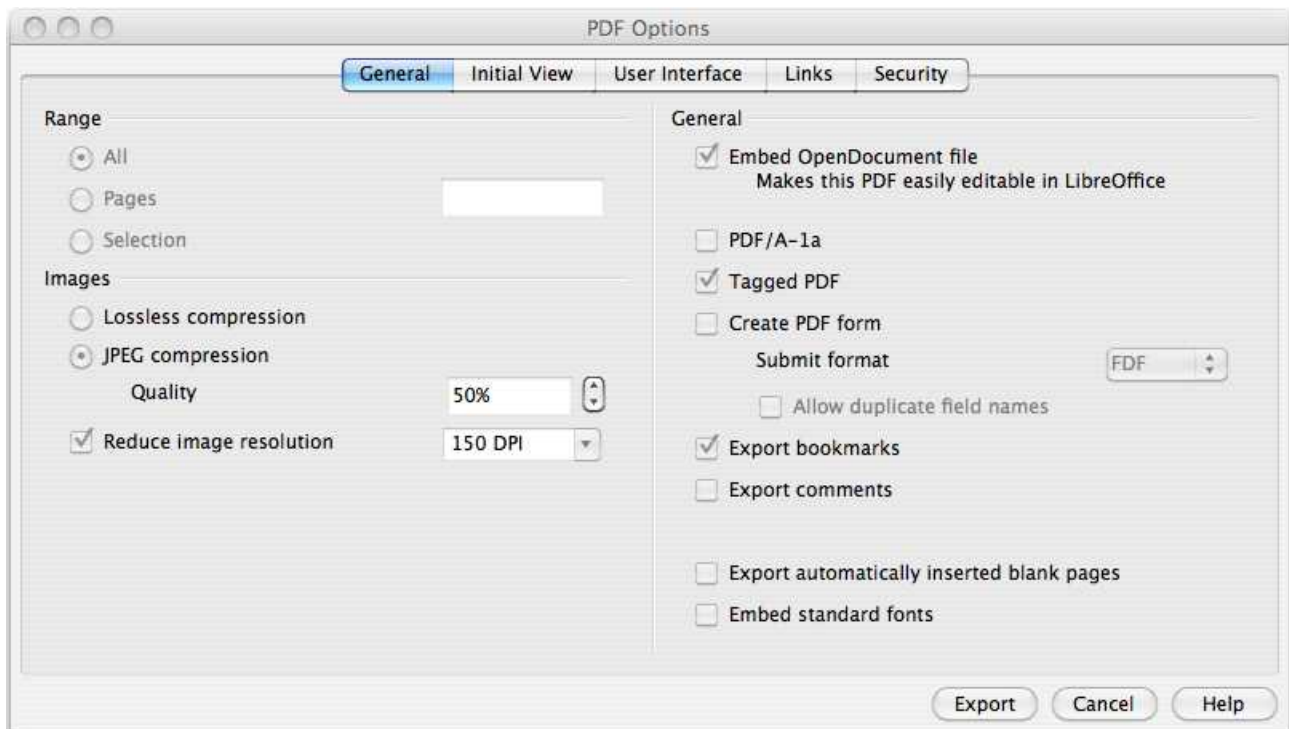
PDF Options

General | Initial View | User Interface | Links | Security

Range

All

Pages

Selection

Images

Lossless compression

JPEG compression

Quality 50%

Reduce image resolution 150 DPI

General

Embed OpenDocument file
Makes this PDF easily editable in LibreOffice

PDF/A-1a

Tagged PDF

Create PDF form

Submit format FDF

Allow duplicate field names

Export bookmarks

Export comments

Export automatically inserted blank pages

Embed standard fonts

Export Cancel Help